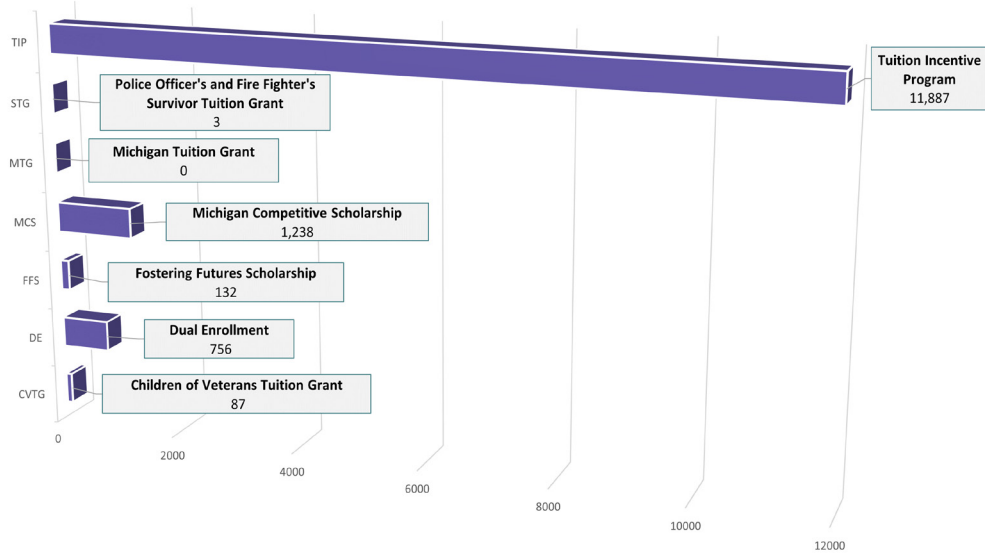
TIP

Tuition Incentive Program
11,887

STG

Police Officer's and Fire Fighter's Survivor Tuition Grant
3

MTG

Michigan Tuition Grant
0

MCS

Michigan Competitive Scholarship
1,238

FFS

Fostering Futures Scholarship
132

DE

Dual Enrollment
756

CVTG

Children of Veterans Tuition Grant
87

0
2000
4000
6000
8000
10000
12000